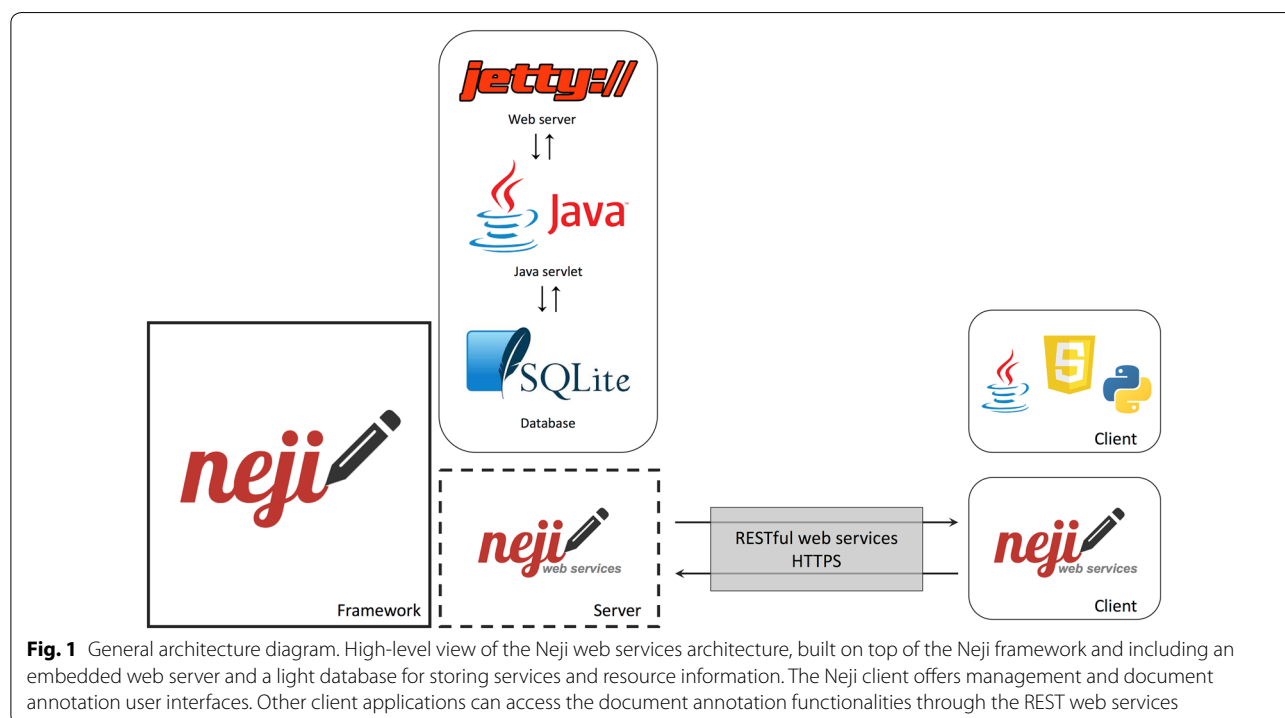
jetty://

Web server

Java

Java servlet

SQLite

Database

neji

Framework

neji
web services

Server

RESTful web services
HTTPS

5

Client

neji
web services

Client

**Fig. 1** General architecture diagram. High-level view of the Neji web services architecture, built on top of the Neji framework and including an embedded web server and a light database for storing services and resource information. The Neji client offers management and document annotation user interfaces. Other client applications can access the document annotation functionalities through the REST web services